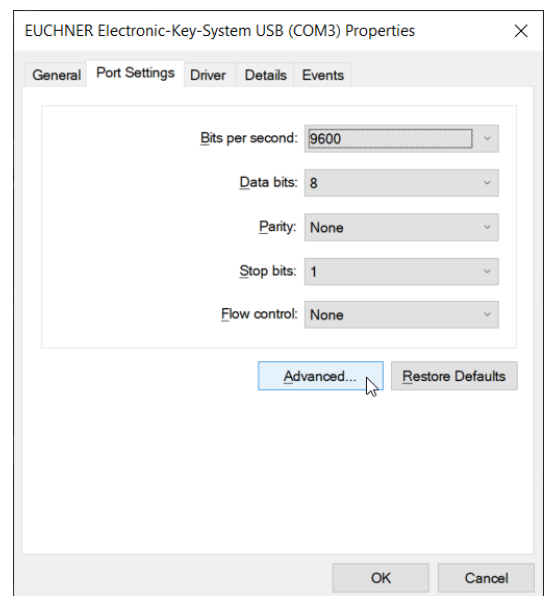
EUCHNER Electronic-Key-System USB (COM3) Properties ×

General | Port Settings | Driver | Details | Events

Bits per second: 9600

Data bits: 8

Parity: None

Stop bits: 1

Flow control: None

Advanced... | Restore Defaults

OK | Cancel